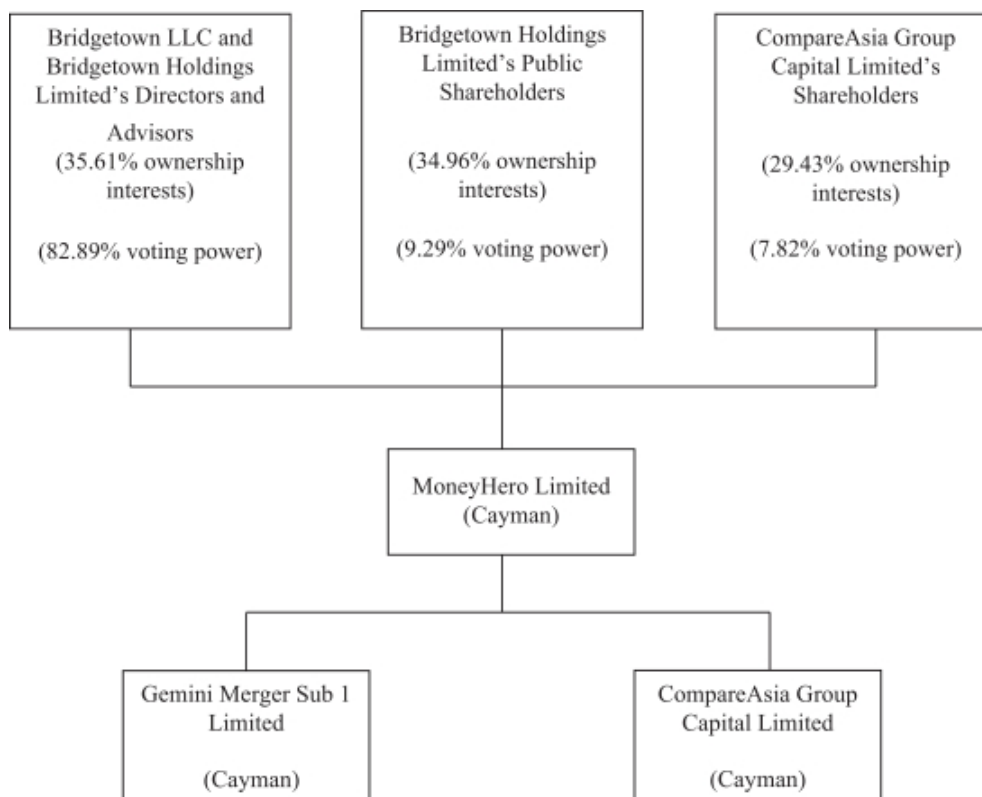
Bridgetown LLC and Bridgetown Holdings Limited's Directors and Advisors
(35.61% ownership interests)

(82.89% voting power)

Bridgetown Holdings Limited's Public Shareholders

(34.96% ownership interests)

(9.29% voting power)

CompareAsia Group Capital Limited's Shareholders

(29.43% ownership interests)

(7.82% voting power)

MoneyHero Limited
(Cayman)

Gemini Merger Sub 1 Limited

(Cayman)

CompareAsia Group Capital Limited

(Cayman)